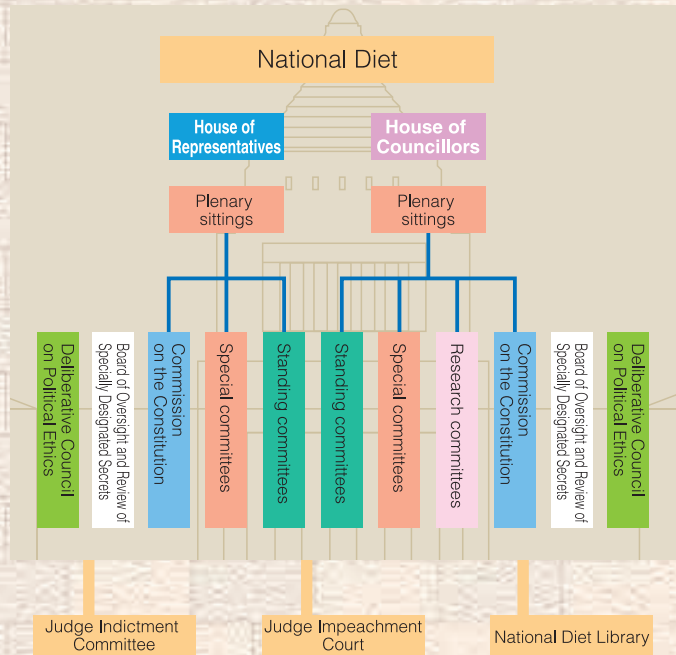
National Diet

House of Representatives

House of Councillors

Plenary sittings

Plenary sittings

Deliberative Council on Political Ethics

Board of Oversight and Review of Specially Designated Secrets

Commission on the Constitution

Special committees

Standing committees

Standing committees

Special committees

Research committees

Commission on the Constitution

Board of Oversight and Review of Specially Designated Secrets

Deliberative Council on Political Ethics

Judge Indictment Committee

Judge Impeachment Court

National Diet Library